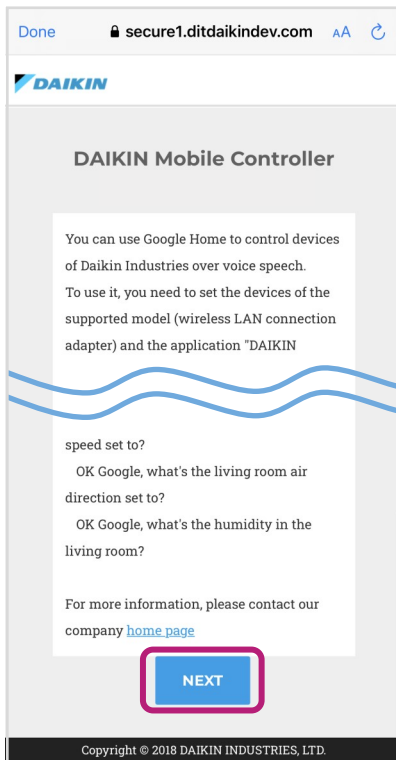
Done secure1.ditdaikindev.com AA

DAIKIN

DAIKIN Mobile Controller

You can use Google Home to control devices of Daikin Industries over voice speech. To use it, you need to set the devices of the supported model (wireless LAN connection adapter) and the application "DAIKIN

speed set to?
OK Google, what's the living room air direction set to?
OK Google, what's the humidity in the living room?

For more information, please contact our company home page

NEXT

Copyright © 2018 DAIKIN INDUSTRIES, LTD.